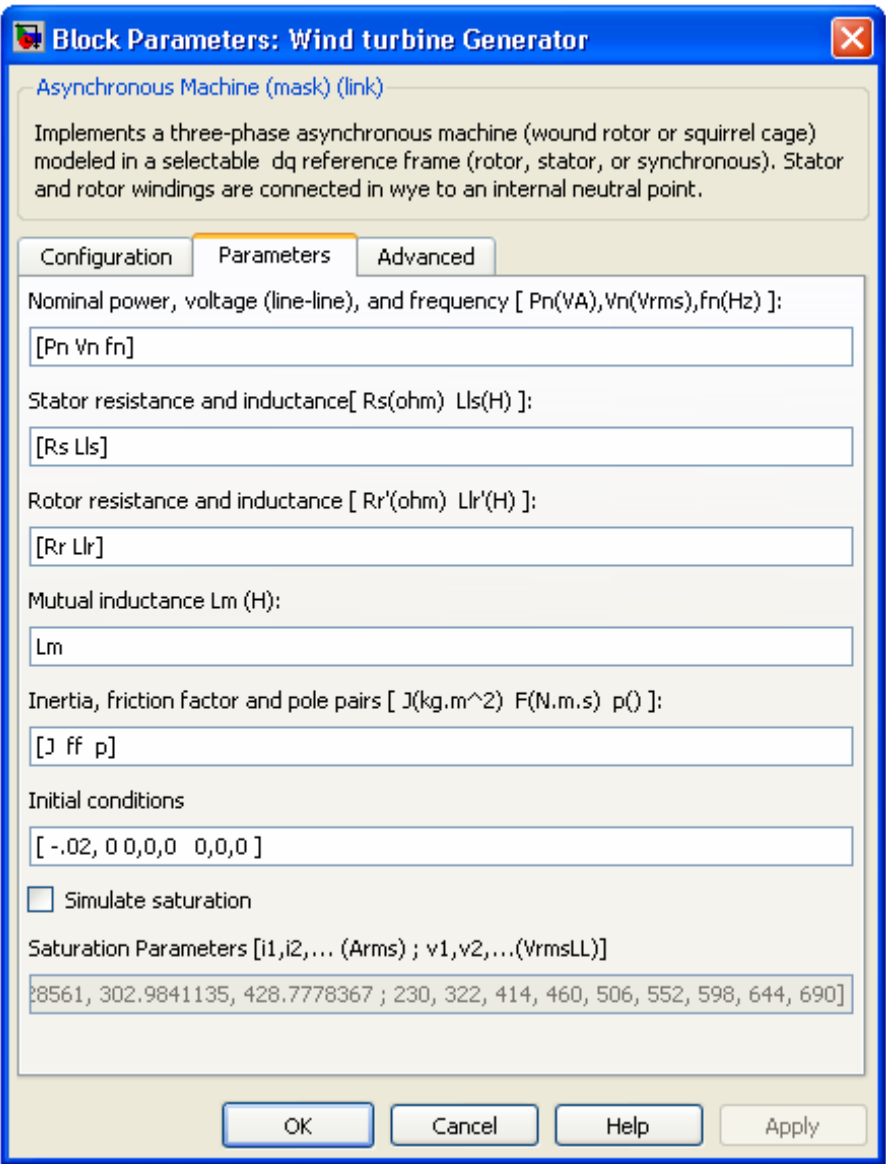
Block Parameters: Wind turbine Generator

Asynchronous Machine (mask) (link)

Implements a three-phase asynchronous machine (wound rotor or squirrel cage) modeled in a selectable dq reference frame (rotor, stator, or synchronous). Stator and rotor windings are connected in wye to an internal neutral point.

Configuration | Parameters | Advanced

Nominal power, voltage (line-line), and frequency [ Pn(VA),Vn(Vrms),fn(Hz) ]:

[Pn Vn fn]

Stator resistance and inductance[ Rs(ohm) Lls(H) ]:

[Rs Lls]

Rotor resistance and inductance [ Rr'(ohm) Llr'(H) ]:

[Rr Llr]

Mutual inductance Lm (H):

Lm

Inertia, friction factor and pole pairs [ J(kg.m^2) F(N.m.s) p() ]:

[J ff p]

Initial conditions

[ -.02, 0 0,0,0 0,0,0 ]

Simulate saturation

Saturation Parameters [i1,i2,... (Arms) ; v1,v2,...(VrmsLL)]

28561, 302.9841135, 428.7778367 ; 230, 322, 414, 460, 506, 552, 598, 644, 690]

OK Cancel Help Apply